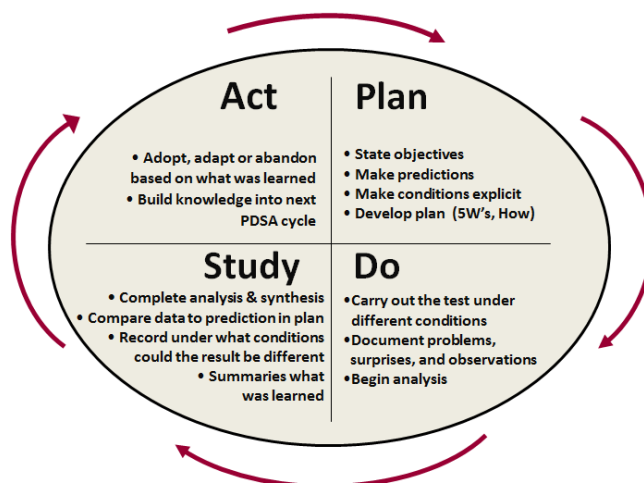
Act

• Adopt, adapt or abandon based on what was learned
• Build knowledge into next PDSA cycle

Plan

• State objectives
• Make predictions
• Make conditions explicit
• Develop plan (5W's, How)

Study

• Complete analysis & synthesis
• Compare data to prediction in plan
• Record under what conditions could the result be different
• Summaries what was learned

Do

•Carry out the test under different conditions
•Document problems, surprises, and observations
•Begin analysis